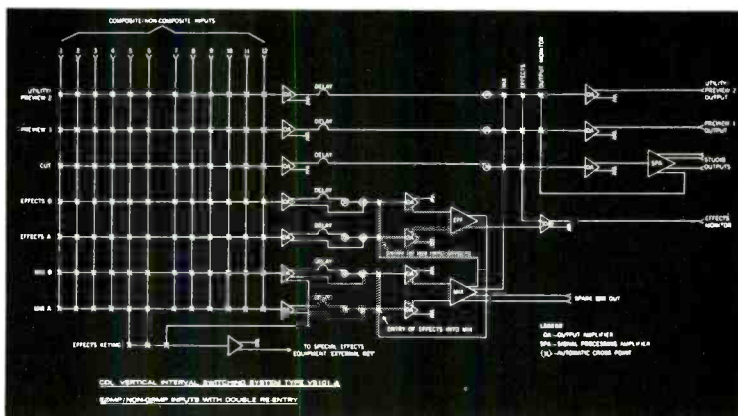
COMPOSITE/NON-COMPOSITE INPUTS

1 2 3 4 5 6 7 8 9 10 11 12

UTILITY/ PREVIEW 2

PREVIEW 1

CUT

EFFECTS B

EFFECTS A

MIX B

MIX A

DELAY

DELAY

DELAY

DELAY

DELAY

DELAY

DELAY

EFF

MIX

ENTRY OF MIX INTO EFFECTS

ENTRY OF EFFECTS INTO MIX

MIX

EFFECTS

OUTPUT MONITOR

UTILITY/ PREVIEW 2 OUTPUT

PREVIEW 1 OUTPUT

SPA

STUDIO OUTPUTS

EFFECTS MONITOR

SPARE MIX OUT

EFFECTS KEYING

TO SPECIAL EFFECTS EQUIPMENT EXTERNAL KEY

LEGEND
OA—OUTPUT AMPLIFIER
SPA—SIGNAL PROCESSING AMPLIFIER
(X)—AUTOMATIC CROSS POINT

CDL VERTICAL INTERVAL SWITCHING SYSTEM TYPE VS101 A

COMP/NON-COMP INPUTS WITH DOUBLE RE-ENTRY